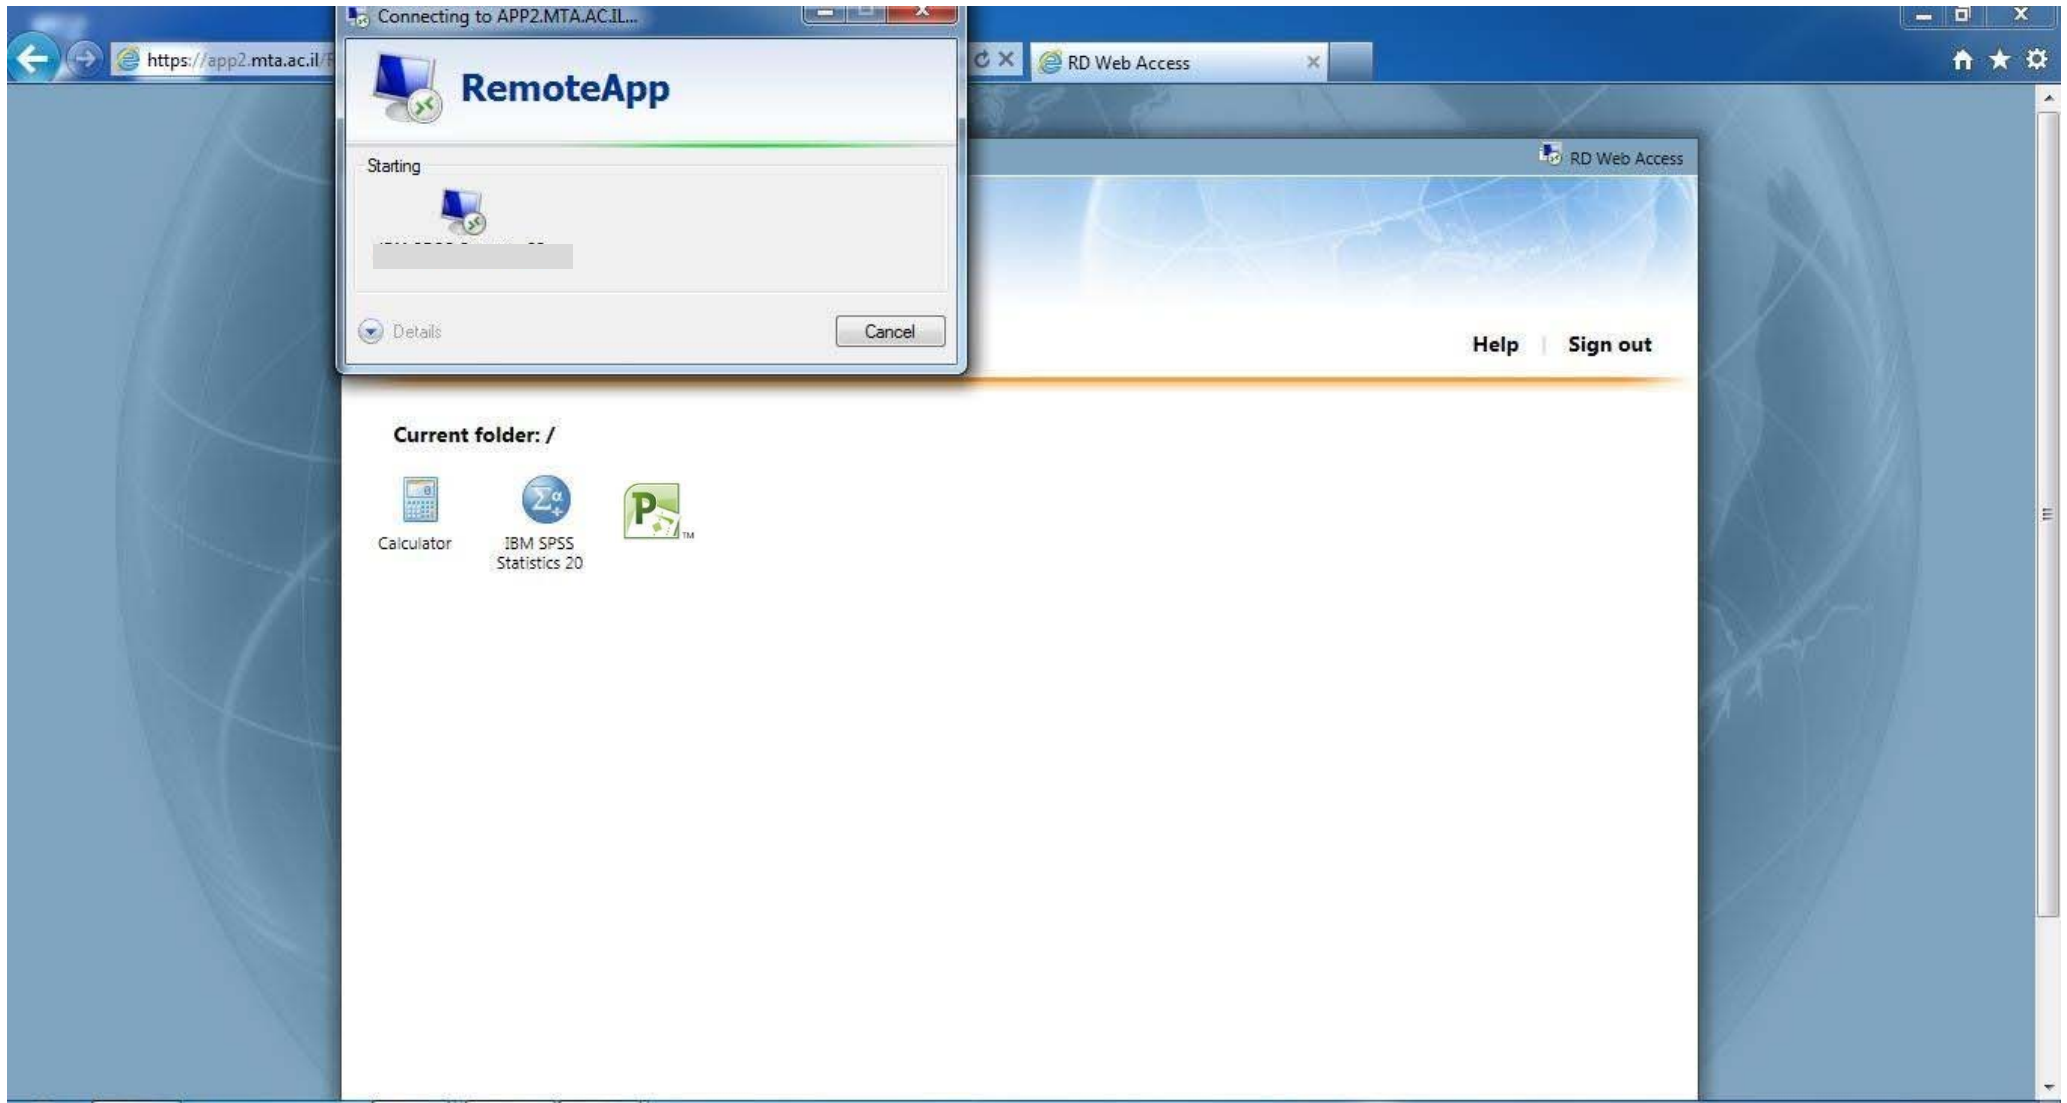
https://app2.mta.ac.il/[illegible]

RD Web Access

Connecting to APP2.MTA.AC.IL...

RemoteApp

Starting

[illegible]

Details

Cancel

RD Web Access

Help | Sign out

Current folder: /

Calculator

IBM SPSS Statistics 20

TM